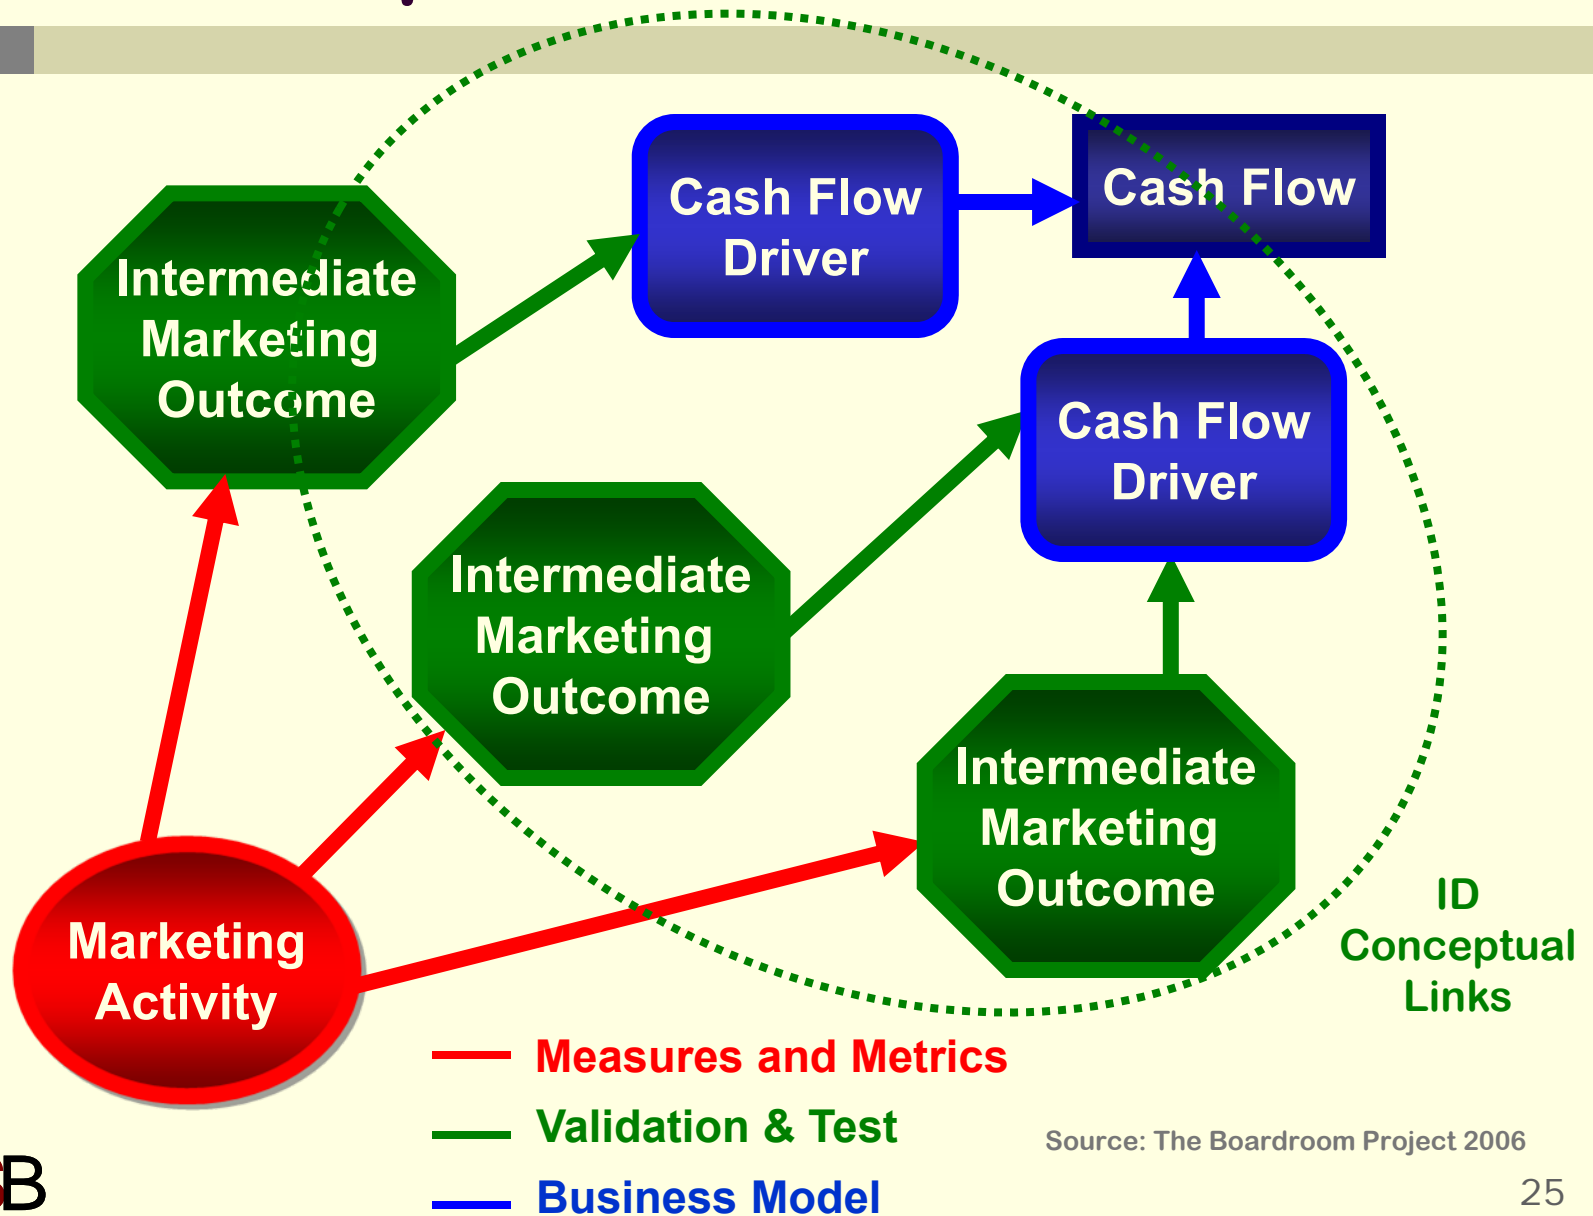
Cash Flow Driver

Cash Flow

Intermediate Marketing Outcome

Cash Flow Driver

Intermediate Marketing Outcome

Intermediate Marketing Outcome

ID Conceptual Links

Marketing Activity

Measures and Metrics

Validation & Test

Business Model

Source: The Boardroom Project 2006

25

B